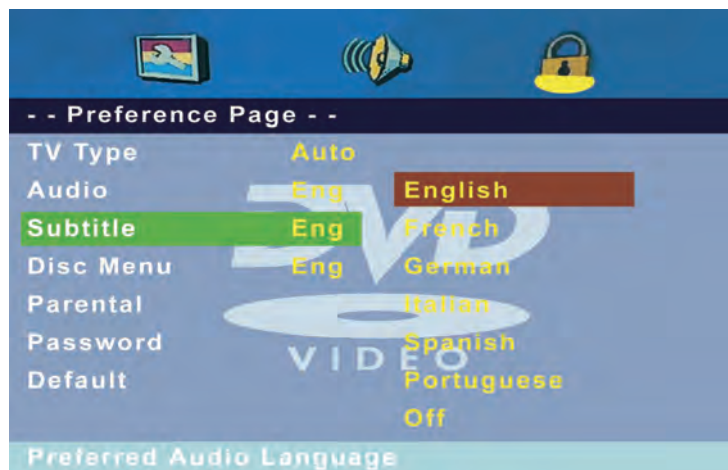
- - Preference Page - -

| | | |
|---|---|---|
| TV Type | Auto | |
| Audio | Eng | English |
| Subtitle | Eng | French |
| Disc Menu | Eng | German |
| Parental | | Italian |
| Password | | Spanish |
| Default | | Portuguese |
| | | Off |

DVD VIDEO

Preferred Audio Language